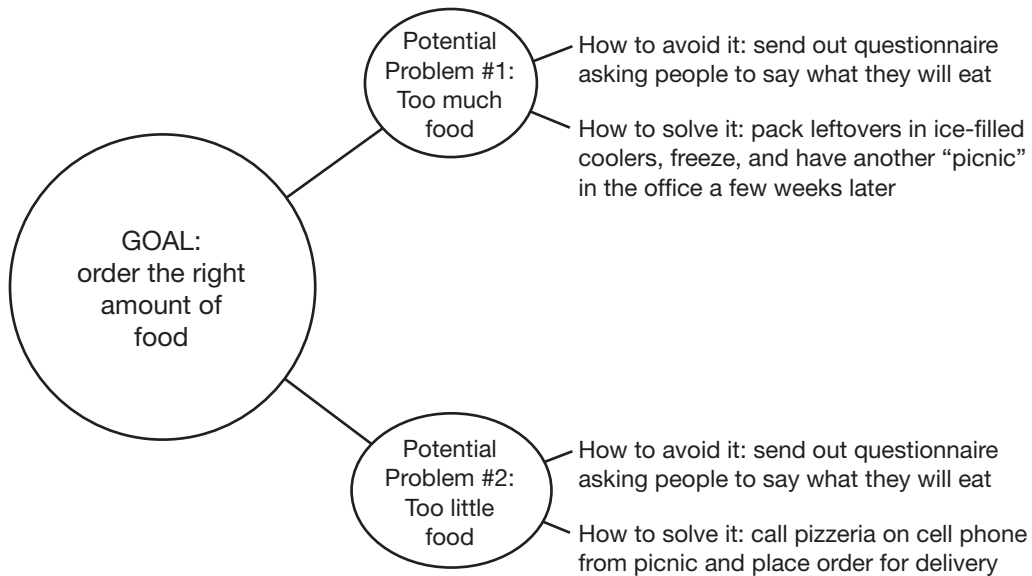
GOAL: order the right amount of food

Potential Problem #1: Too much food

How to avoid it: send out questionnaire asking people to say what they will eat

How to solve it: pack leftovers in ice-filled coolers, freeze, and have another "picnic" in the office a few weeks later

Potential Problem #2: Too little food

How to avoid it: send out questionnaire asking people to say what they will eat

How to solve it: call pizzeria on cell phone from picnic and place order for delivery